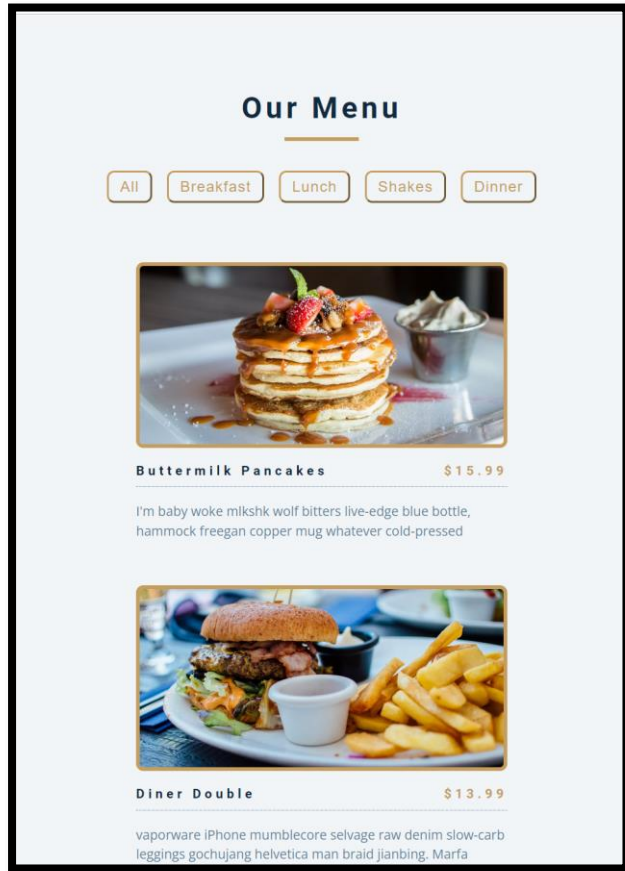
Our Menu

All Breakfast Lunch Shakes Dinner

Buttermilk Pancakes $15.99

I'm baby woke mlkshk wolf bitters live-edge blue bottle, hammock freegan copper mug whatever cold-pressed

Diner Double $13.99

vaporware iPhone mumblecore selvage raw denim slow-carb leggings gochujang helvetica man braid jianbing. Marfa